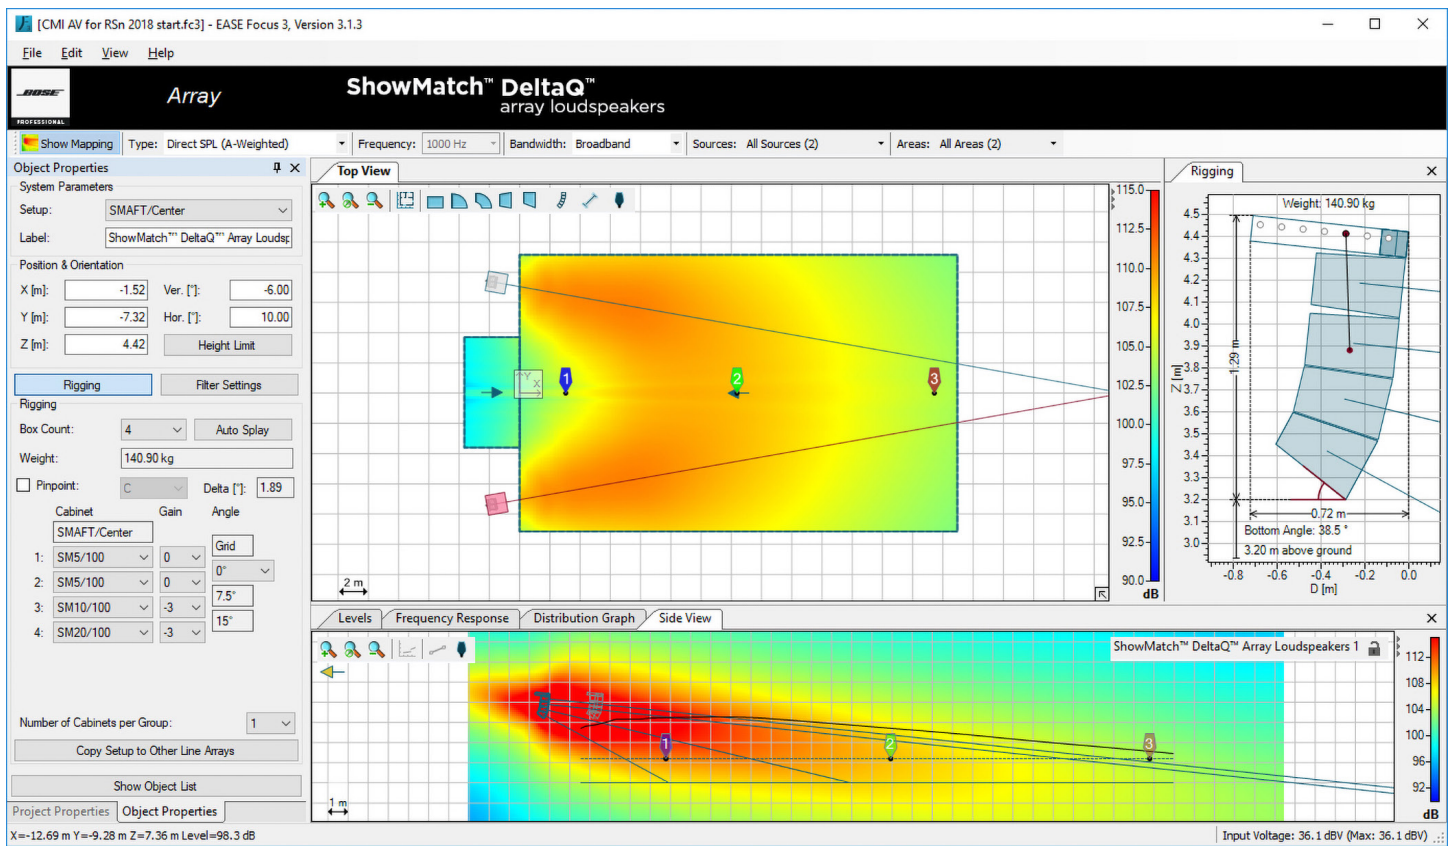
[CMI AV for RSn 2018 start.fc3] - EASE Focus 3, Version 3.1.3

File Edit View Help

BOSE PROFESSIONAL

Array

ShowMatch™ DeltaQ™ array loudspeakers

Show Mapping | Type: Direct SPL (A-Weighted) | Frequency: 1000 Hz | Bandwidth: Broadband | Sources: All Sources (2) | Areas: All Areas (2)

Object Properties

System Parameters

Setup: SMAFT/Center

Label: ShowMatch™ DeltaQ™ Array Loudsp

Position & Orientation

X [m]: -1.52 Ver. [°]: -6.00

Y [m]: -7.32 Hor. [°]: 10.00

Z [m]: 4.42 Height Limit

Rigging Filter Settings

Rigging

Box Count: 4 Auto Splay

Weight: 140.90 kg

Pinpoint: C Delta [°]: 1.89

Cabinet Gain Angle

SMAFT/Center

Grid

1: SM5/100 0 0°

2: SM5/100 0 7.5°

3: SM10/100 -3 15°

4: SM20/100 -3

Number of Cabinets per Group: 1

Copy Setup to Other Line Arrays

Show Object List

Project Properties Object Properties

Top View

1 2 3

2 m

115.0 112.5 110.0 107.5 105.0 102.5 100.0 97.5 95.0 92.5 90.0 dB

Rigging

Weight: 140.90 kg

4.5 4.4 4.3 4.2 4.1 4.0 3.9 3.8 3.7 3.6 3.5 3.4 3.3 3.2 3.1 3.0

Z [m]

1.29 m

0.72 m

Bottom Angle: 38.5 °

3.20 m above ground

-0.8 -0.6 -0.4 -0.2 0.0

D [m]

Levels Frequency Response Distribution Graph Side View

ShowMatch™ DeltaQ™ Array Loudspeakers 1

1 2 3

1 m

112 108 104 100 96 92 dB

X=-12.69 m Y=-9.28 m Z=7.36 m Level=98.3 dB

Input Voltage: 36.1 dBV (Max: 36.1 dBV)